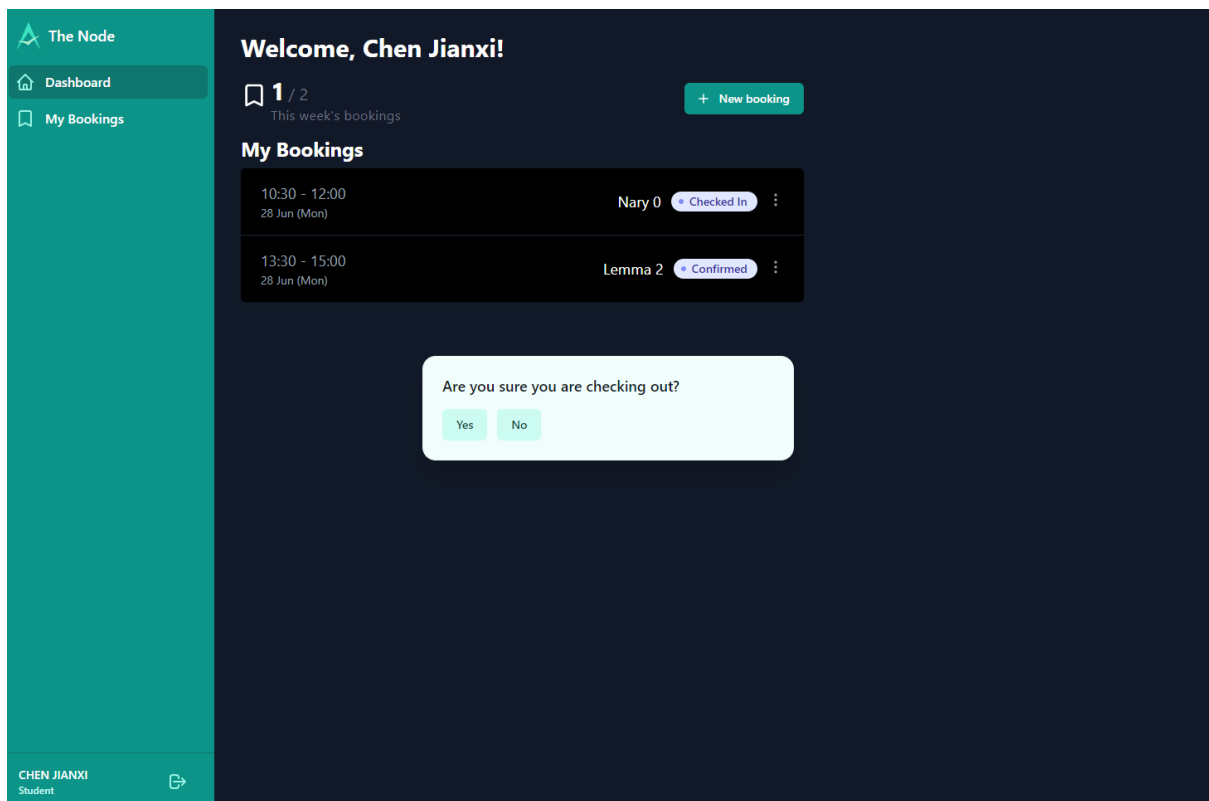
The Node

Dashboard

My Bookings

Welcome, Chen Jianxi!

1 / 2
This week's bookings

+ New booking

My Bookings

10:30 - 12:00
28 Jun (Mon)

Nary 0 Checked In

13:30 - 15:00
28 Jun (Mon)

Lemma 2 Confirmed

Are you sure you are checking out?

Yes No

CHEN JIANXI
Student